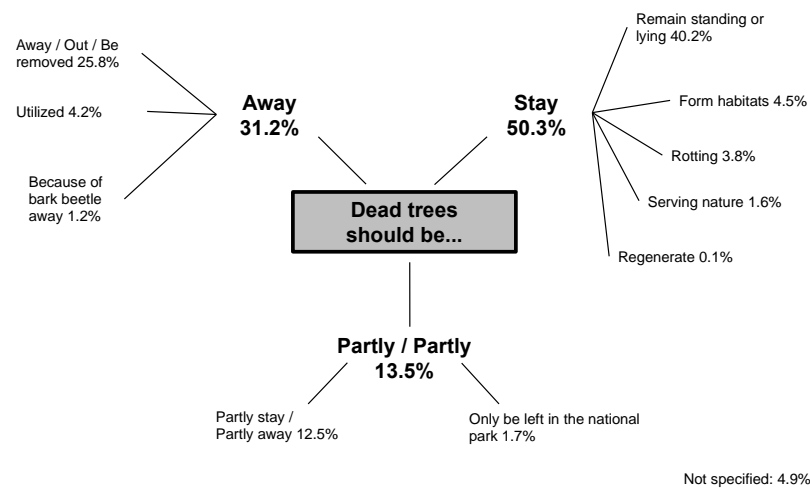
Away / Out / Be removed 25.8%

Utilized 4.2%

Because of bark beetle away 1.2%

Away
31.2%

Stay
50.3%

Remain standing or lying 40.2%

Form habitats 4.5%

Rotting 3.8%

Serving nature 1.6%

Regenerate 0.1%

Dead trees should be...

Partly / Partly
13.5%

Partly stay / Partly away 12.5%

Only be left in the national park 1.7%

Not specified: 4.9%